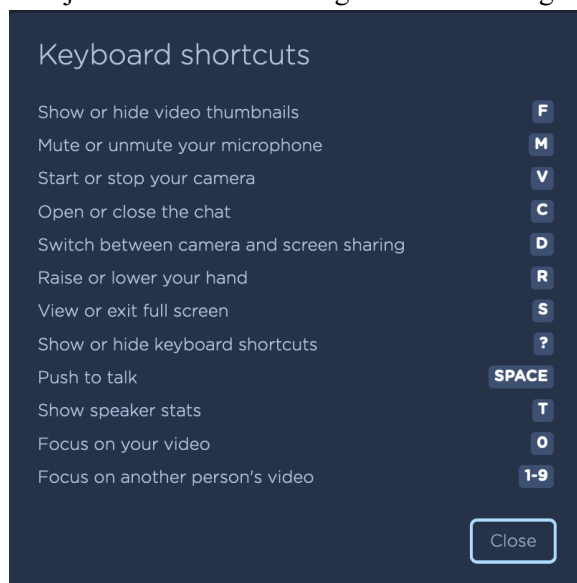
Keyboard shortcuts

| | |
|---|---|
| Show or hide video thumbnails | F |
| Mute or unmute your microphone | M |
| Start or stop your camera | V |
| Open or close the chat | C |
| Switch between camera and screen sharing | D |
| Raise or lower your hand | R |
| View or exit full screen | S |
| Show or hide keyboard shortcuts | ? |
| Push to talk | SPACE |
| Show speaker stats | T |
| Focus on your video | 0 |
| Focus on another person's video | 1-9 |

Close